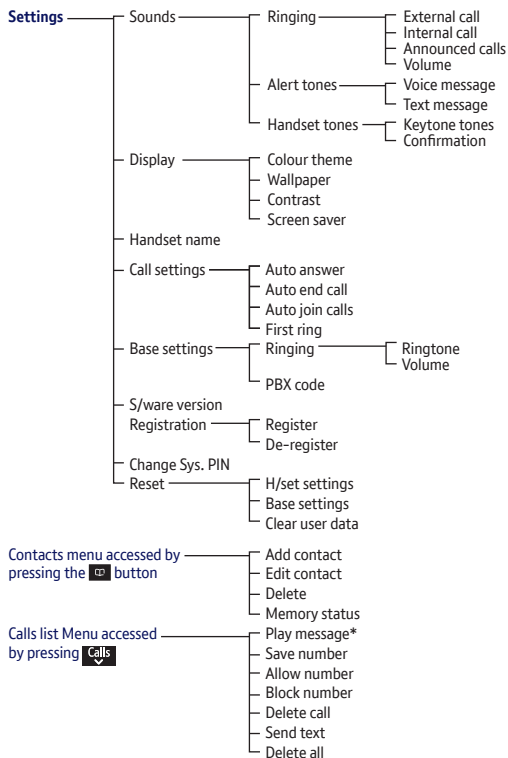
Settings

Sounds
Ringing
External call
Internal call
Announced calls
Volume
Alert tones
Voice message
Text message
Handset tones
Keytone tones
Confirmation

Display
Colour theme
Wallpaper
Contrast
Screen saver

Handset name

Call settings
Auto answer
Auto end call
Auto join calls
First ring

Base settings
Ringing
Ringtone
Volume
PBX code

S/ware version

Registration
Register
De-register

Change Sys. PIN

Reset
H/set settings
Base settings
Clear user data

Contacts menu accessed by pressing the button
Add contact
Edit contact
Delete
Memory status

Calls list Menu accessed by pressing Calls
Play message*
Save number
Allow number
Block number
Delete call
Send text
Delete all